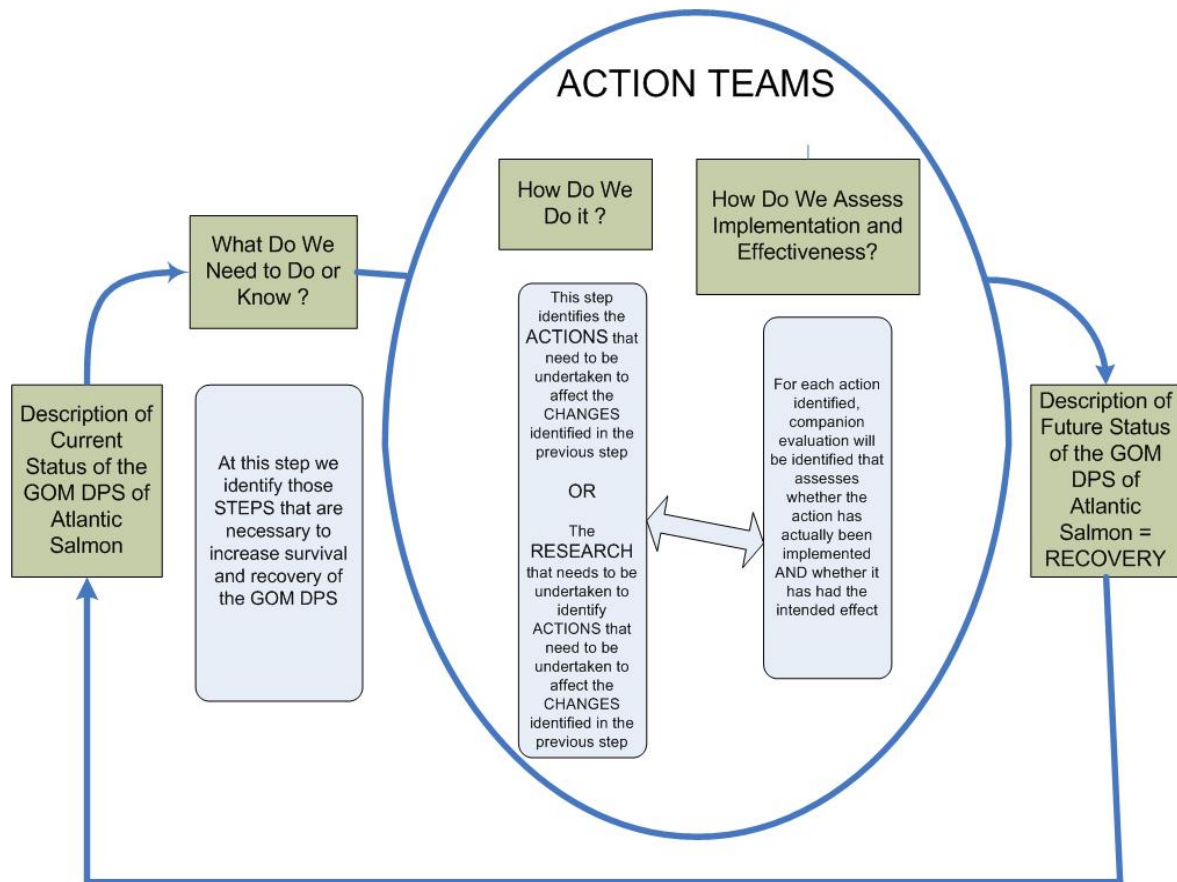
ACTION TEAMS

Description of Current Status of the GOM DPS of Atlantic Salmon

What Do We Need to Do or Know ?

At this step we identify those STEPS that are necessary to increase survival and recovery of the GOM DPS

How Do We Do it ?

This step identifies the ACTIONS that need to be undertaken to affect the CHANGES identified in the previous step

OR

The RESEARCH that needs to be undertaken to identify ACTIONS that need to be undertaken to affect the CHANGES identified in the previous step

How Do We Assess Implementation and Effectiveness?

For each action identified, companion evaluation will be identified that assesses whether the action has actually been implemented AND whether it has had the intended effect

Description of Future Status of the GOM DPS of Atlantic Salmon = RECOVERY